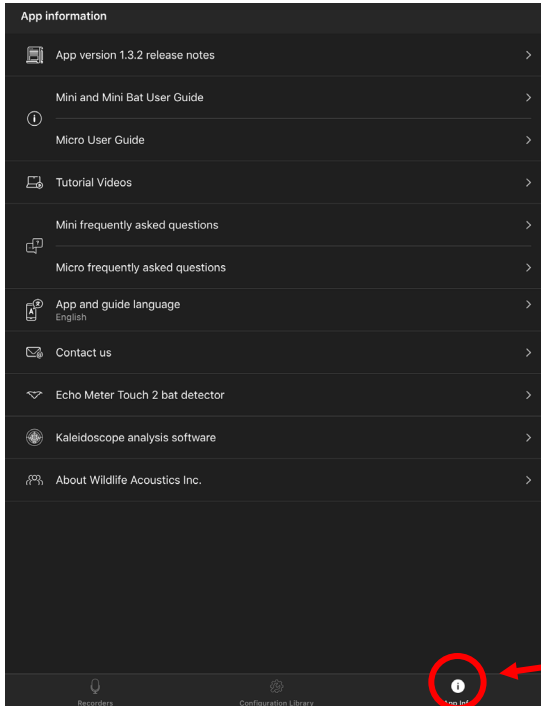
App information

App version 1.3.2 release notes

Mini and Mini Bat User Guide

Micro User Guide

Tutorial Videos

Mini frequently asked questions

Micro frequently asked questions

App and guide language
English

Contact us

Echo Meter Touch 2 bat detector

Kaleidoscope analysis software

About Wildlife Acoustics Inc.

Recorders

Configuration Library

App inf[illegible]